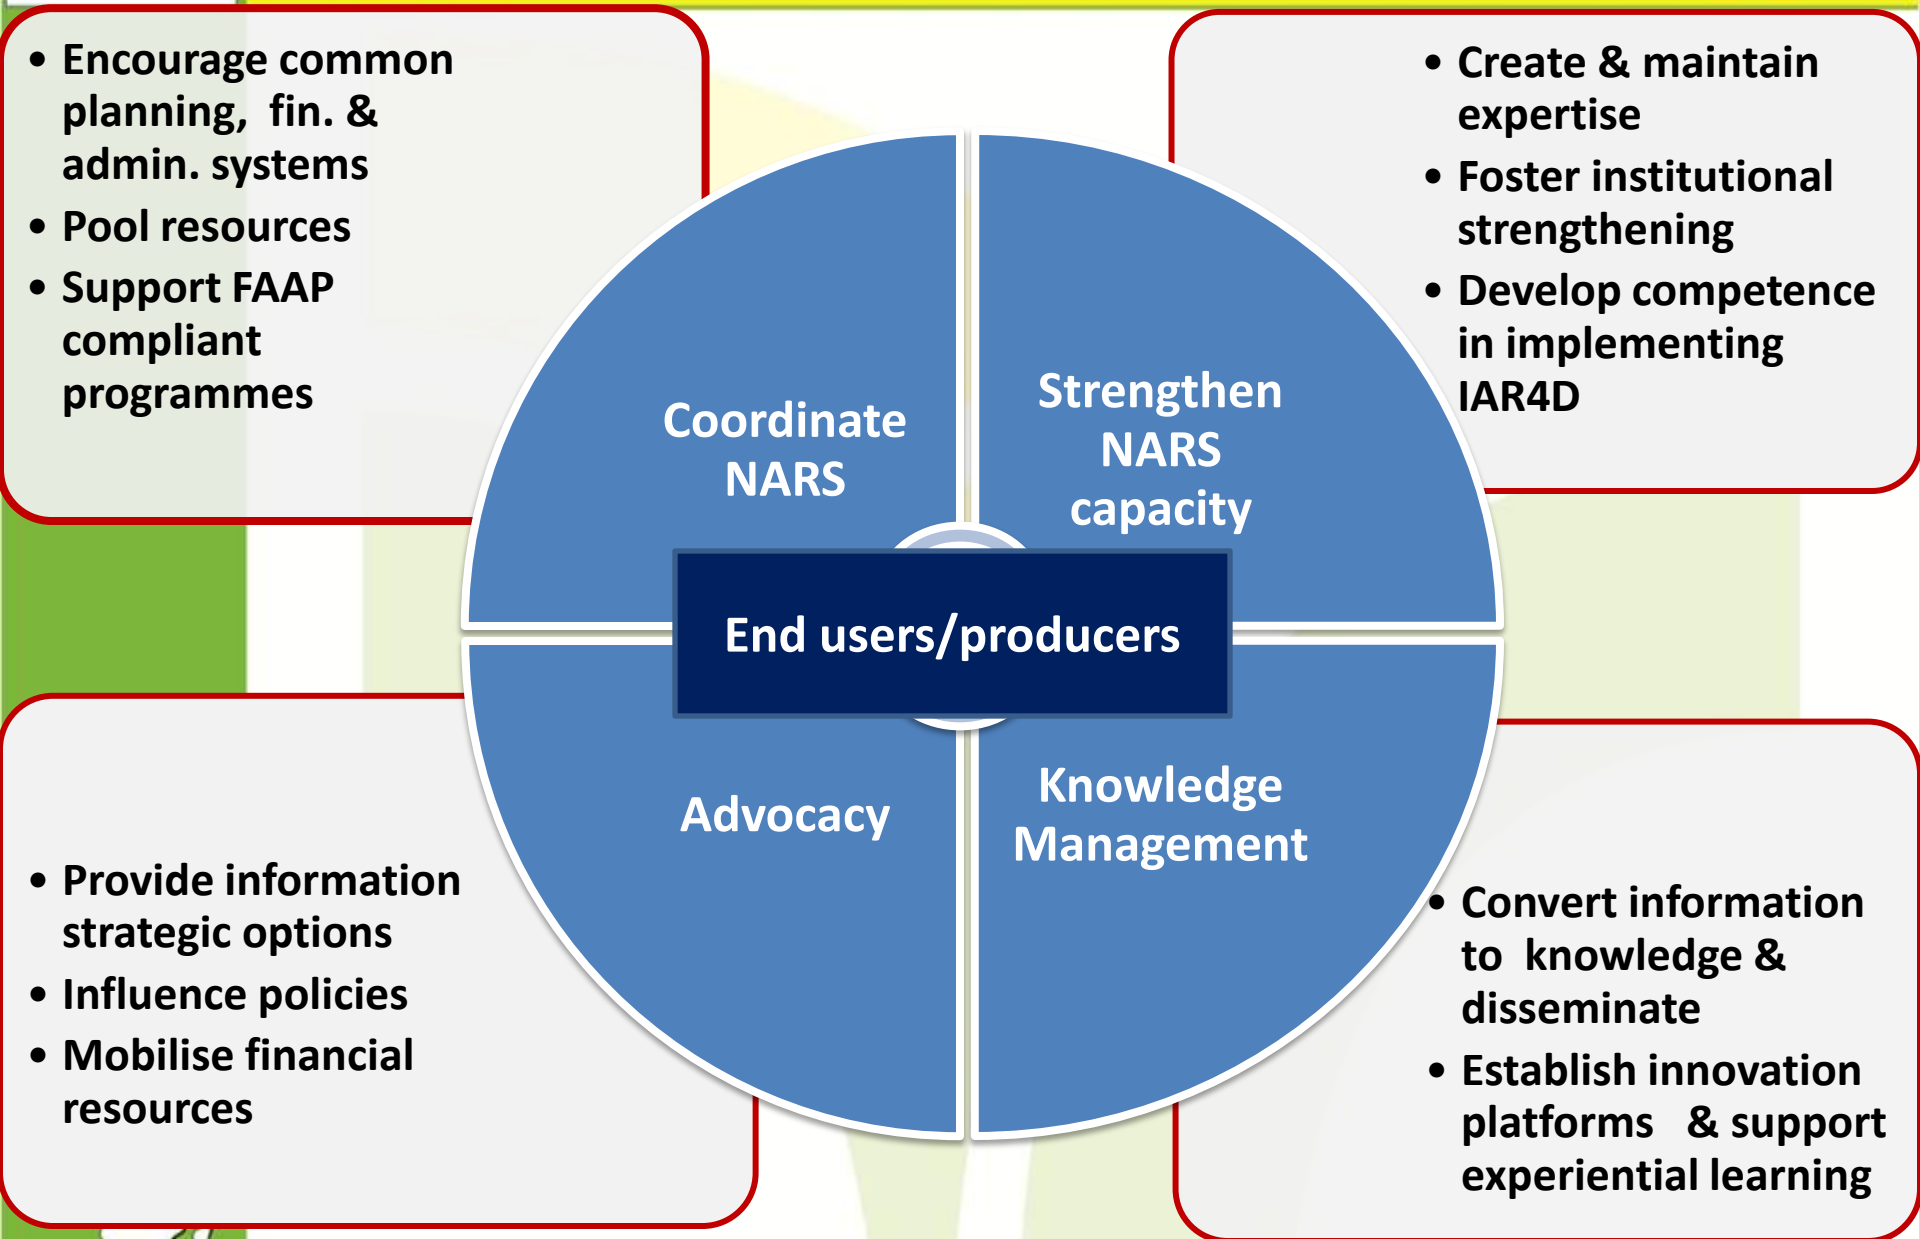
• Encourage common planning, fin. & admin. systems
• Pool resources
• Support FAAP compliant programmes

• Create & maintain expertise
• Foster institutional strengthening
• Develop competence in implementing IAR4D

Coordinate NARS

Strengthen NARS capacity

End users/producers

Advocacy

Knowledge Management

• Provide information strategic options
• Influence policies
• Mobilise financial resources

• Convert information to knowledge & disseminate
• Establish innovation platforms & support experiential learning